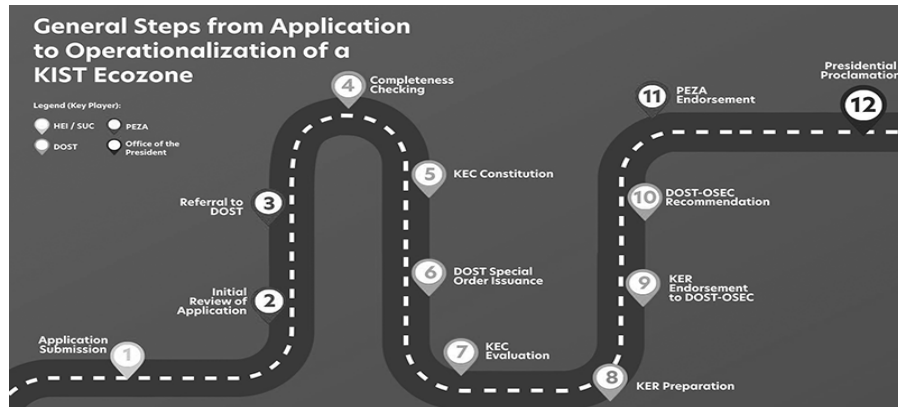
General Steps from Application to Operationalization of a KIST Ecozone

Legend (Key Player):
HEI / SUC
PEZA
DOST
Office of the President

1 Application Submission
2 Initial Review of Application
3 Referral to DOST
4 Completeness Checking
5 KEC Constitution
6 DOST Special Order Issuance
7 KEC Evaluation
8 KER Preparation
9 KER Endorsement to DOST-OSEC
10 DOST-OSEC Recommendation
11 PEZA Endorsement
12 Presidential Proclamation